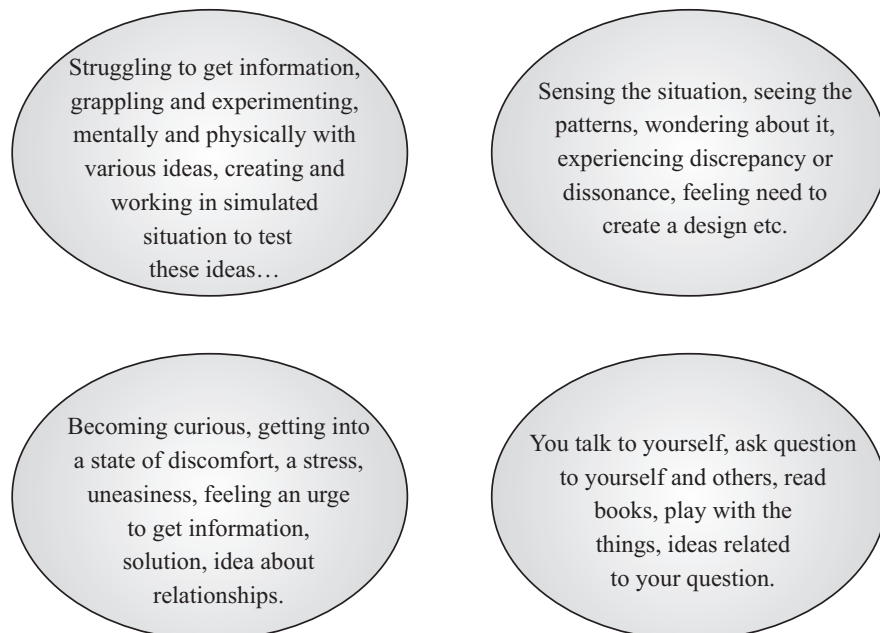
Struggling to get information, grappling and experimenting, mentally and physically with various ideas, creating and working in simulated situation to test these ideas…

Sensing the situation, seeing the patterns, wondering about it, experiencing discrepancy or dissonance, feeling need to create a design etc.

Becoming curious, getting into a state of discomfort, a stress, uneasiness, feeling an urge to get information, solution, idea about relationships.

You talk to yourself, ask question to yourself and others, read books, play with the things, ideas related to your question.